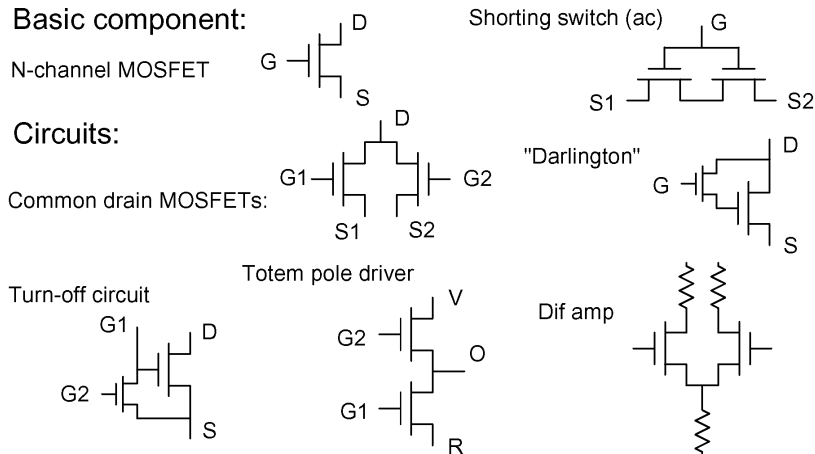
Basic component:

N-channel MOSFET

G D S

Shorting switch (ac)

G S1 S2

Circuits:

Common drain MOSFETs:

D G1 G2 S1 S2

"Darlington"

D G S

Turn-off circuit

G1 D G2 S

Totem pole driver

V G2 O G1 R

Dif amp